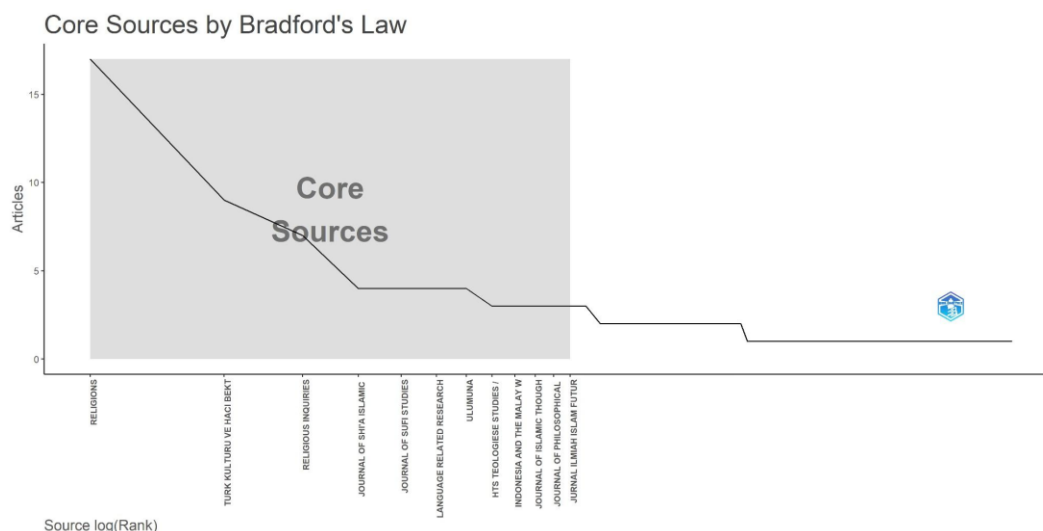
Core Sources by Bradford's Law

Articles

15
10
5
0

Core Sources

RELIGIONS
TURK KULTURU VE HACI BEKT
RELIGIOUS INQUIRIES
JOURNAL OF SHI'A ISLAMIC
JOURNAL OF SUFI STUDIES
LANGUAGE RELATED RESEARCH
ULUMUNA
HTS TEOLOGIESE STUDIES /
INDONESIA AND THE MALAY W
JOURNAL OF ISLAMIC THOUGH
JOURNAL OF PHILOSOPHICAL
JURNAL ILMIAH ISLAM FUTUR

Source log(Rank)